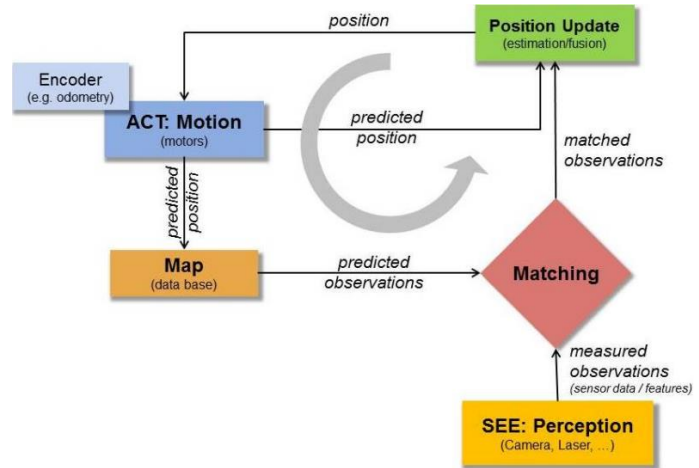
position

Position Update
(estimation/fusion)

Encoder
(e.g. odometry)

ACT: Motion
(motors)

predicted position

matched observations

predicted position

Map
(data base)

predicted observations

Matching

measured observations
(sensor data / features)

SEE: Perception
(Camera, Laser, …)